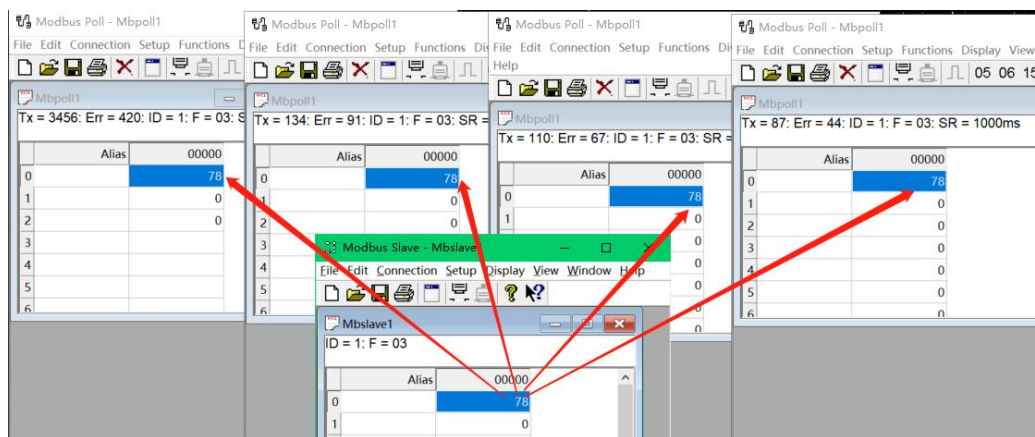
Modbus Poll - Mbpoll1
File Edit Connection Setup Functions D
Mbpoll1
Tx = 3456: Err = 420: ID = 1: F = 03: S

|   | Alias | 00000 |
|---|---|---|
| 0 |  | 78 |
| 1 |  | 0 |
| 2 |  | 0 |
| 3 |  |  |
| 4 |  |  |
| 5 |  |  |
| 6 |  |  |

Modbus Poll - Mbpoll1
File Edit Connection Setup Functions Di
Mbpoll1
Tx = 134: Err = 91: ID = 1: F = 03: SR =

|   | Alias | 00000 |
|---|---|---|
| 0 |  | 78 |
| 1 |  | 0 |
| 2 |  | 0 |
| 3 |  |  |
| 4 |  |  |
| 5 |  |  |
| 6 |  |  |

Modbus Poll - Mbpoll1
File Edit Connection Setup Functions Di
Help
Mbpoll1
Tx = 110: Err = 67: ID = 1: F = 03: SR =

|   | Alias | 00000 |
|---|---|---|
| 0 |  | 78 |
| 1 |  | 0 |
|  |  | 0 |
|  |  | 0 |
|  |  | 0 |
|  |  | 0 |
|  |  | 0 |

Modbus Poll - Mbpoll1
File Edit Connection Setup Functions Display View
05 06 15
Mbpoll1
Tx = 87: Err = 44: ID = 1: F = 03: SR = 1000ms

|   | Alias | 00000 |
|---|---|---|
| 0 |  | 78 |
| 1 |  | 0 |
| 2 |  | 0 |
| 3 |  | 0 |
| 4 |  | 0 |
| 5 |  | 0 |
| 6 |  | 0 |

Modbus Slave - Mbslave
File Edit Connection Setup Display View Window Help
Mbslave1
ID = 1: F = 03

|   | Alias | 00000 |
|---|---|---|
| 0 |  | 78 |
| 1 |  | 0 |